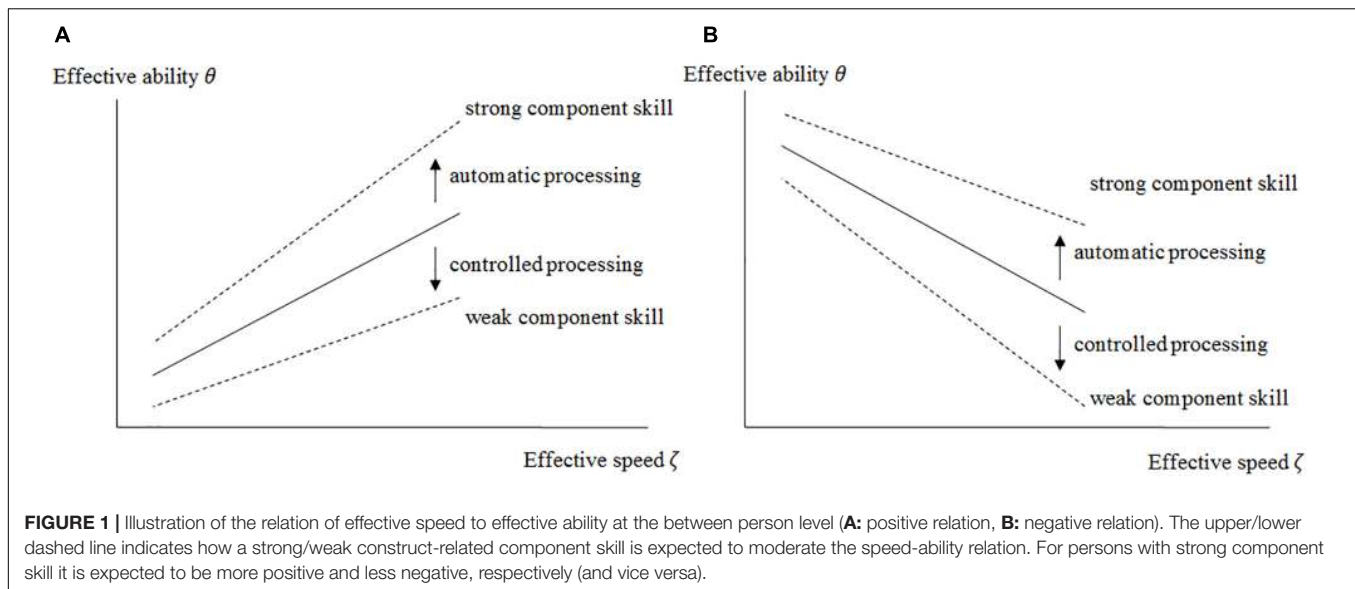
A

Effective ability $\theta$

strong component skill

automatic processing

controlled processing

weak component skill

Effective speed $\zeta$

B

Effective ability $\theta$

strong component skill

automatic processing

controlled processing

weak component skill

Effective speed $\zeta$

**FIGURE 1 |** Illustration of the relation of effective speed to effective ability at the between person level (**A:** positive relation, **B:** negative relation). The upper/lower dashed line indicates how a strong/weak construct-related component skill is expected to moderate the speed-ability relation. For persons with strong component skill it is expected to be more positive and less negative, respectively (and vice versa).